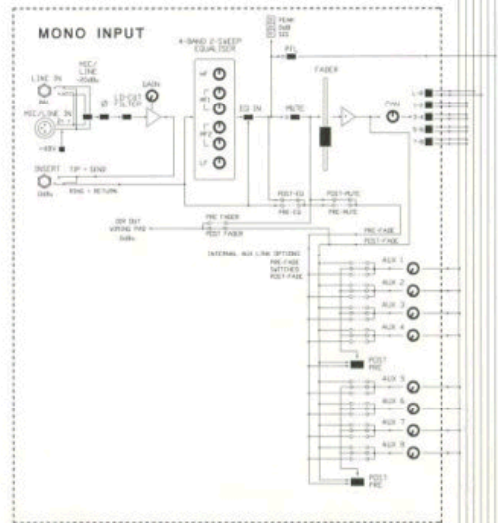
MONO INPUT

PEAK
0dB
SIG

4-BAND 2-SWEEP EQUALISER

HF
HMF
LMF
LF

PFL

FADER

LINE IN
MIC/LINE
-45dBu
GAIN
MIC/LINE IN
LO-CUT FILTER
+48V
EQ IN
MUTE
PAN

INSERT TIP = SEND
RING = RETURN
0dBu

POST-EQ
PRE-EQ
POST-MUTE
PRE-MUTE

DIR OUT
WIRING PAD
0dBu
PRE FADER
POST FADER

PRE-FADE
POST-FADE

INTERNAL AUX LINK OPTIONS
PRE-FADE
SWITCHED
POST-FADE

AUX 1
AUX 2
AUX 3
AUX 4
POST
PRE
AUX 5
AUX 6
AUX 7
AUX 8
POST
PRE